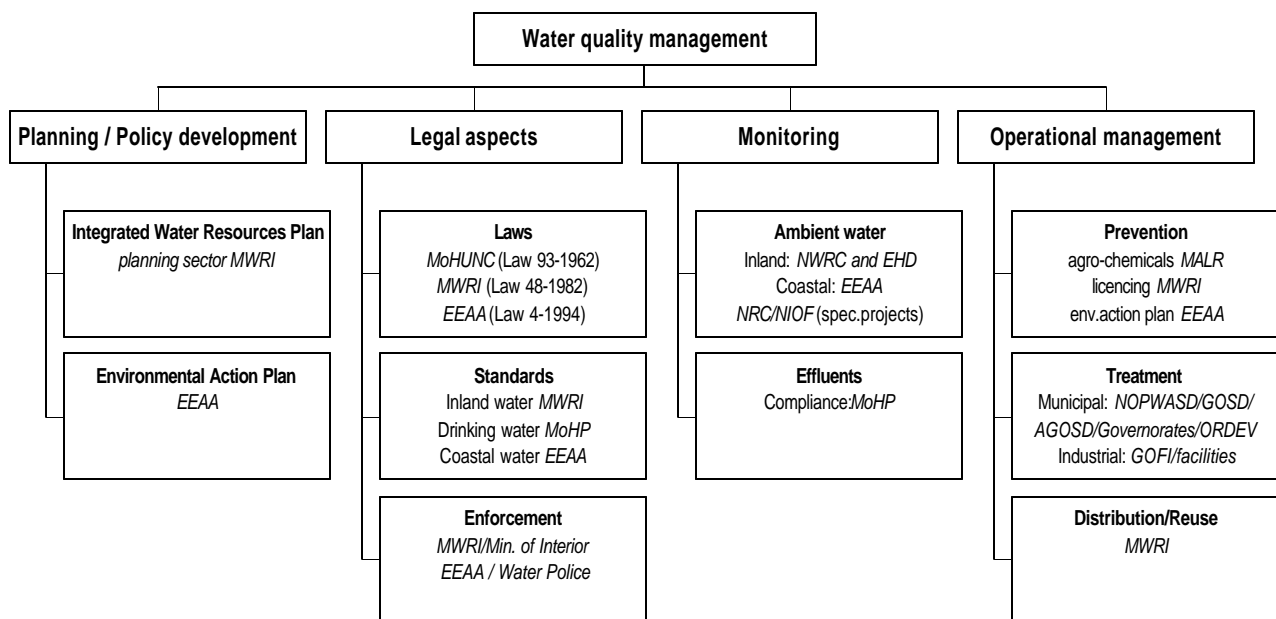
Water quality management

Planning / Policy development

Integrated Water Resources Plan
planning sector MWRI

Environmental Action Plan
EEAA

Legal aspects

Laws
MoHUNC (Law 93-1962)
MWRI (Law 48-1982)
EEAA (Law 4-1994)

Standards
Inland water MWRI
Drinking water MoHP
Coastal water EEAA

Enforcement
MWRI/Min. of Interior
EEAA / Water Police

Monitoring

Ambient water
Inland: NWRC and EHD
Coastal: EEAA
NRC/NIOF (spec.projects)

Effluents
Compliance:MoHP

Operational management

Prevention
agro-chemicals MALR
licencing MWRI
env.action plan EEAA

Treatment
Municipal: NOPWASD/GOSD/AGOSD/Governorates/ORDEV
Industrial: GOFI/facilities

Distribution/Reuse
MWRI